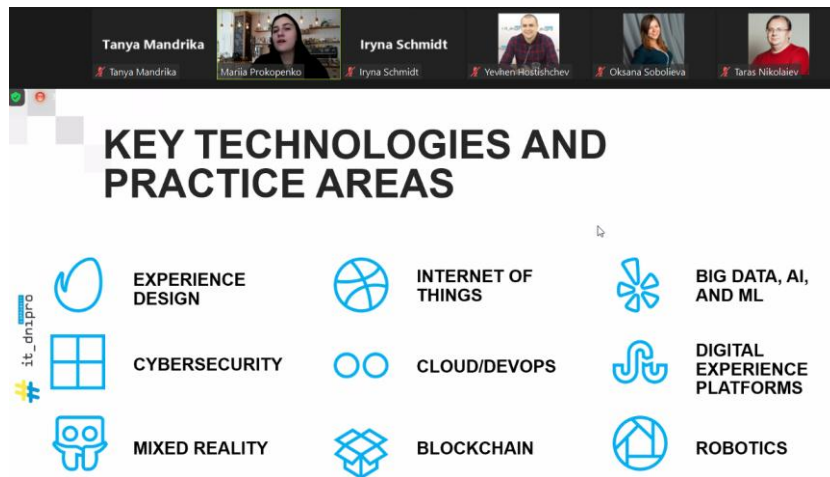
Tanya Mandrika

Tanya Mandrika

Mariia Prokopenko

Iryna Schmidt

Iryna Schmidt

Yevhen Hostishchev

Oksana Soboleva

Taras Nikolaiev

KEY TECHNOLOGIES AND PRACTICE AREAS

it_dnipro

EXPERIENCE DESIGN

INTERNET OF THINGS

BIG DATA, AI, AND ML

CYBERSECURITY

CLOUD/DEVOPS

DIGITAL EXPERIENCE PLATFORMS

MIXED REALITY

BLOCKCHAIN

ROBOTICS